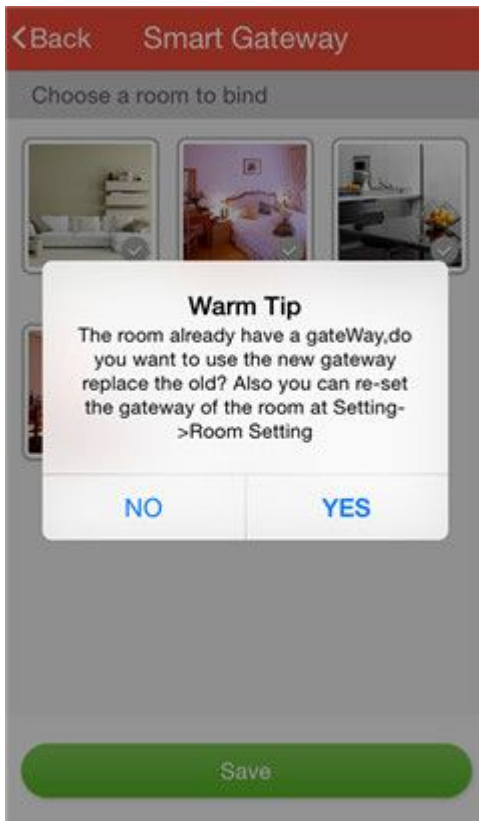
<Back Smart Gateway

Choose a room to bind

Warm Tip
The room already have a gateWay,do you want to use the new gateway replace the old? Also you can re-set the gateway of the room at Setting->Room Setting

NO YES

Save